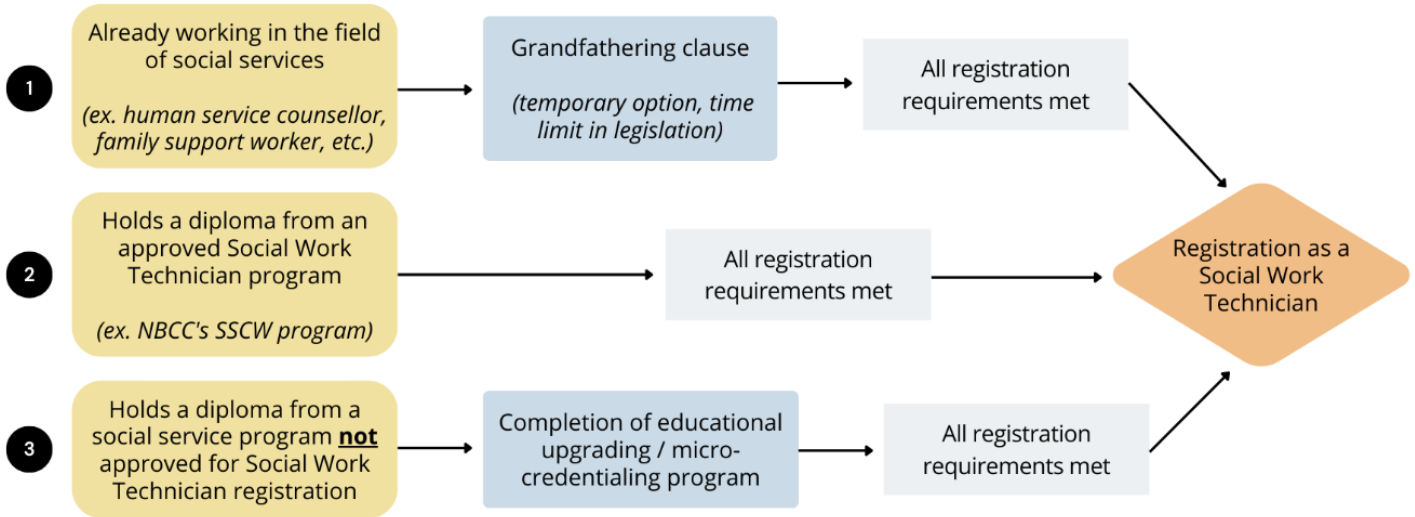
1

Already working in the field of social services

(ex. human service counsellor, family support worker, etc.)

Grandfathering clause

(temporary option, time limit in legislation)

All registration requirements met

2

Holds a diploma from an approved Social Work Technician program

(ex. NBCC's SSCW program)

All registration requirements met

Registration as a Social Work Technician

3

Holds a diploma from a social service program **not** approved for Social Work Technician registration

Completion of educational upgrading / micro-credentialing program

All registration requirements met